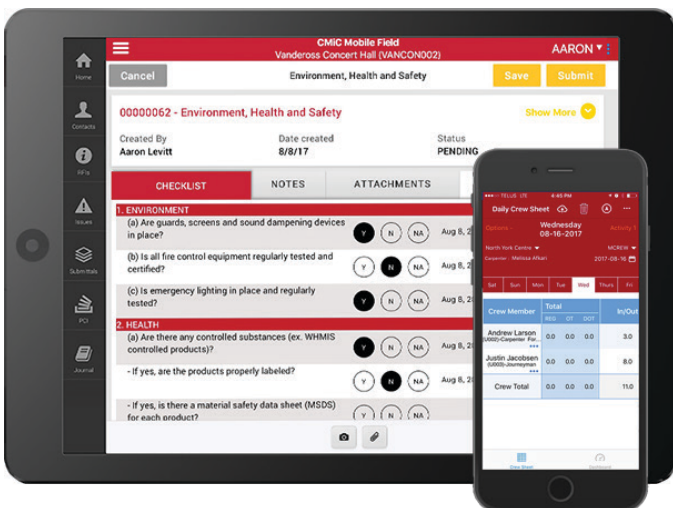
CMiC Mobile Field
Vandeross Concert Hall (VANCON002)
AARON

Home
Contacts
RFIs
Issues
Submittals
PCI
Journal

Cancel
Environment, Health and Safety
Save
Submit

00000062 - Environment, Health and Safety
Show More

Created By
Aaron Levitt
Date created
8/8/17
Status
PENDING

CHECKLIST
NOTES
ATTACHMENTS

1. ENVIRONMENT
(a) Are guards, screens and sound dampening devices in place?
Y N NA Aug 8,
(b) Is all fire control equipment regularly tested and certified?
Y N NA Aug 8, 2
(c) Is emergency lighting in place and regularly tested?
Y N NA Aug 8, 2
2. HEALTH
(a) Are there any controlled substances (ex. WHMIS controlled products)?
Y N NA Aug 8, 2
- If yes, are the products properly labeled?
Y N NA Aug 8, 2
- If yes, is there a material safety data sheet (MSDS) for each product?
Y N NA Aug 8, 2

TELUS LTE 4:45 PM
Daily Crew Sheet
Options
Wednesday
08-16-2017
Activity
North York Centre
MCREW
Carpenter - Melissa Afkari
2017-08-16
Sat Sun Mon Tue Wed Thurs Fri
Crew Member
Total
In/Out
REG OT DOT
Andrew Larson
(U002)-Carpenter For...
0.0 0.0 0.0 3.0
Justin Jacobsen
(U003)-Journeyman
0.0 0.0 0.0 8.0
Crew Total
0.0 0.0 0.0 11.0
Crew Sheet
Dashboard